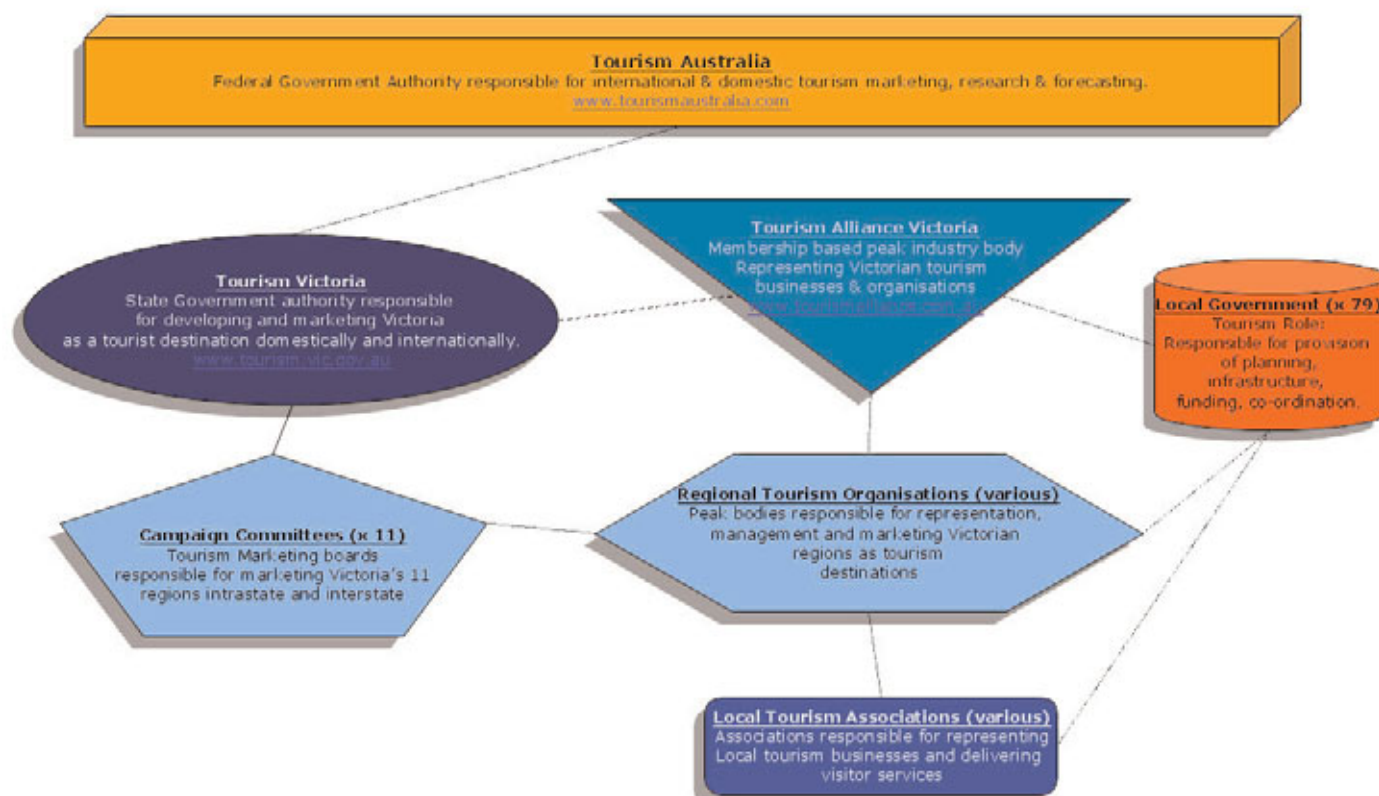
Tourism Australia
Federal Government Authority responsible for international & domestic tourism marketing, research & forecasting.
www.tourismaustralia.com

Tourism Victoria
State Government authority responsible for developing and marketing Victoria as a tourist destination domestically and internationally.
www.tourism.vic.gov.au

Tourism Alliance Victoria
Membership based peak industry body Representing Victorian tourism businesses & organisations
www.tourismalliance.com.au

Local Government (x 79)
Tourism Role:
Responsible for provision of planning, infrastructure, funding, co-ordination.

Campaign Committees (x 11)
Tourism Marketing boards responsible for marketing Victoria's 11 regions intrastate and interstate

Regional Tourism Organisations (various)
Peak bodies responsible for representation, management and marketing Victorian regions as tourism destinations

Local Tourism Associations (various)
Associations responsible for representing Local tourism businesses and delivering visitor services